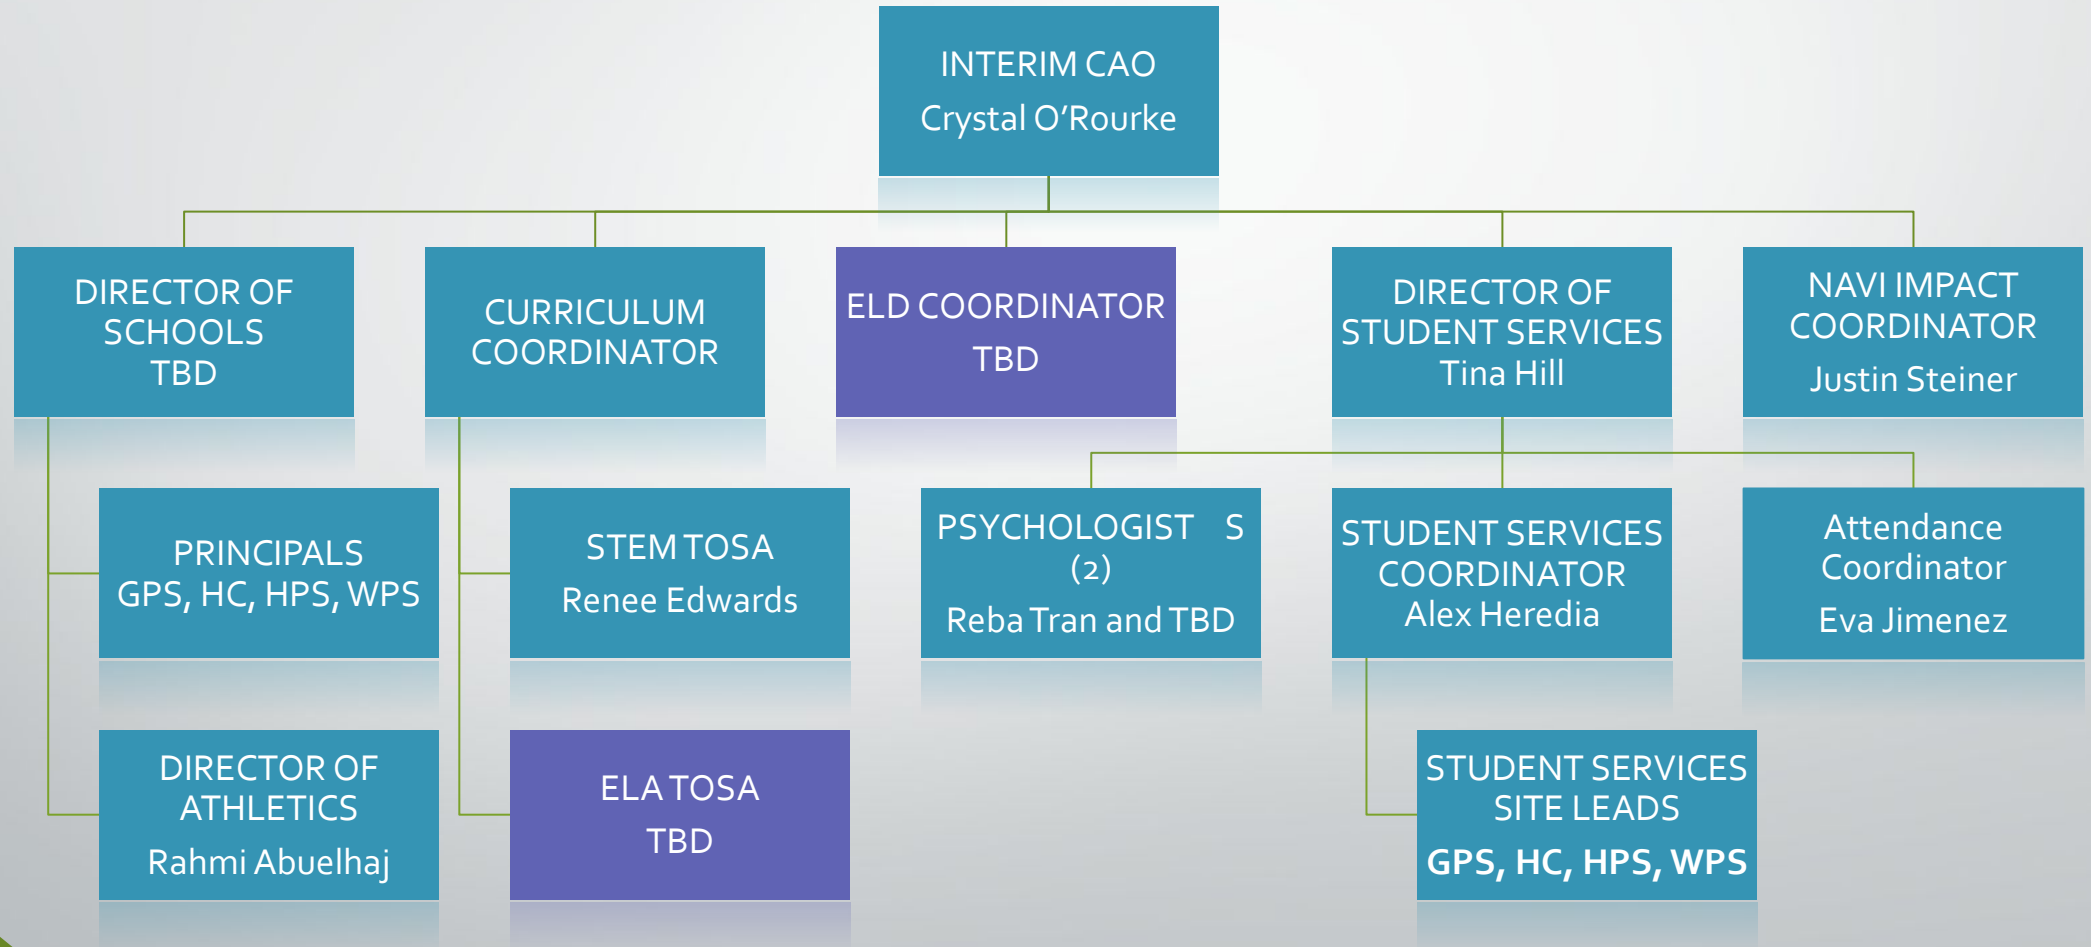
INTERIM CAO
Crystal O'Rourke

DIRECTOR OF SCHOOLS
TBD

CURRICULUM COORDINATOR

ELD COORDINATOR
TBD

DIRECTOR OF STUDENT SERVICES
Tina Hill

NAVI IMPACT COORDINATOR
Justin Steiner

PRINCIPALS
GPS, HC, HPS, WPS

STEM TOSA
Renee Edwards

PSYCHOLOGIST S
(2)
Reba Tran and TBD

STUDENT SERVICES COORDINATOR
Alex Heredia

Attendance Coordinator
Eva Jimenez

DIRECTOR OF ATHLETICS
Rahmi Abuelhaj

ELA TOSA
TBD

STUDENT SERVICES SITE LEADS
GPS, HC, HPS, WPS